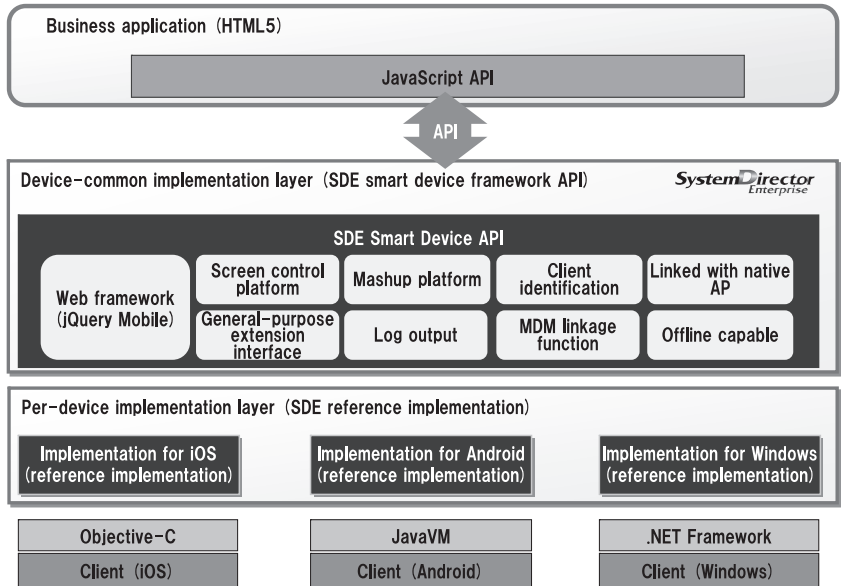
Business application (HTML5)

JavaScript API

API

Device-common implementation layer (SDE smart device framework API)

SystemDirector Enterprise

SDE Smart Device API

Web framework (jQuery Mobile)

Screen control platform

Mashup platform

Client identification

Linked with native AP

General-purpose extension interface

Log output

MDM linkage function

Offline capable

Per-device implementation layer (SDE reference implementation)

Implementation for iOS (reference implementation)

Implementation for Android (reference implementation)

Implementation for Windows (reference implementation)

Objective-C

JavaVM

.NET Framework

Client (iOS)

Client (Android)

Client (Windows)